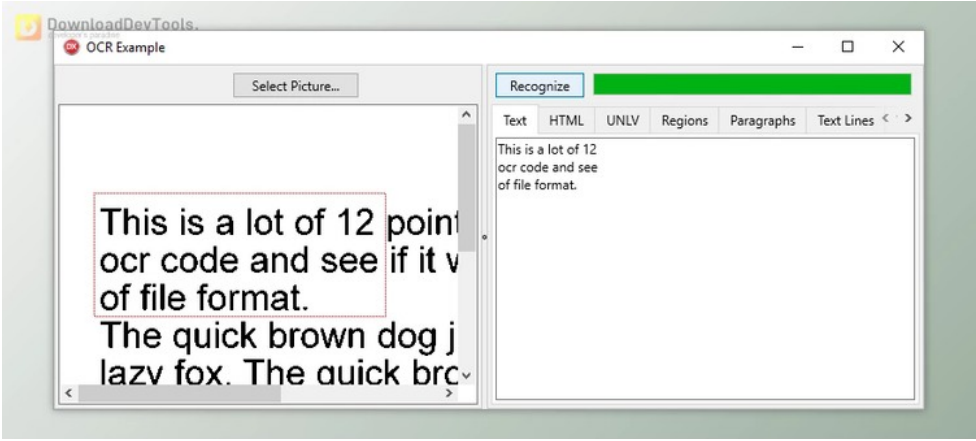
DownloadDevTools.
Developer's paradise

OCR Example

Select Picture...

This is a lot of 12 point
ocr code and see if it v
of file format.
The quick brown dog j
lazy fox. The quick bro

Recognize

Text | HTML | UNLV | Regions | Paragraphs | Text Lines

This is a lot of 12
ocr code and see
of file format.